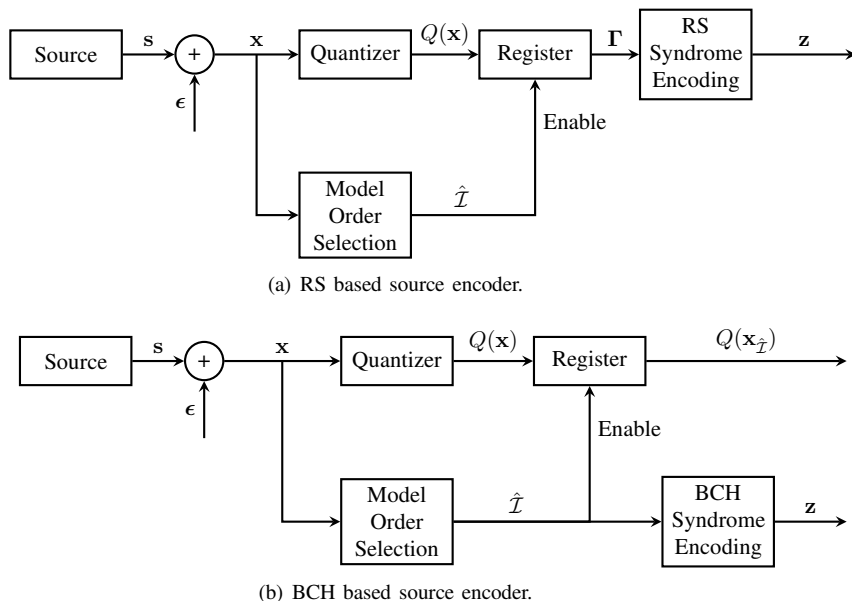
Source

$\mathbf{s}$

+

$\boldsymbol{\epsilon}$

$\mathbf{x}$

Quantizer

$Q(\mathbf{x})$

Register

$\boldsymbol{\Gamma}$

RS Syndrome Encoding

$\mathbf{z}$

Enable

Model Order Selection

$\hat{\mathcal{I}}$

(a) RS based source encoder.

Source

$\mathbf{s}$

+

$\boldsymbol{\epsilon}$

$\mathbf{x}$

Quantizer

$Q(\mathbf{x})$

Register

$Q(\mathbf{x}_{\hat{\mathcal{I}}})$

Enable

Model Order Selection

$\hat{\mathcal{I}}$

BCH Syndrome Encoding

$\mathbf{z}$

(b) BCH based source encoder.